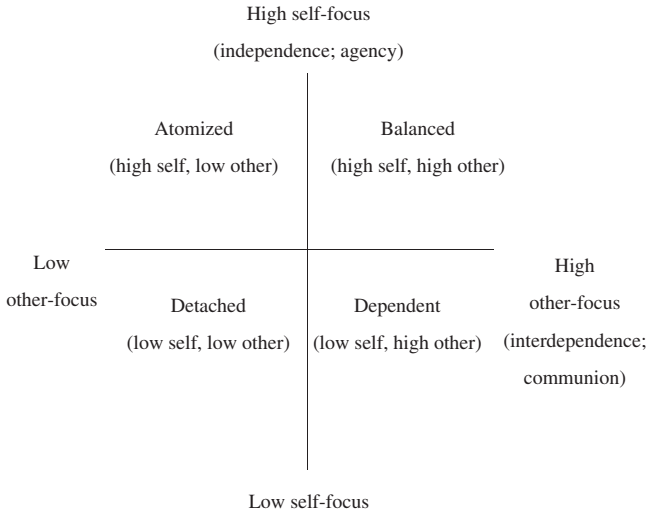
High self-focus
(independence; agency)

Atomized
(high self, low other)

Balanced
(high self, high other)

Low
other-focus

Detached
(low self, low other)

Dependent
(low self, high other)

High
other-focus
(interdependence;
communion)

Low self-focus